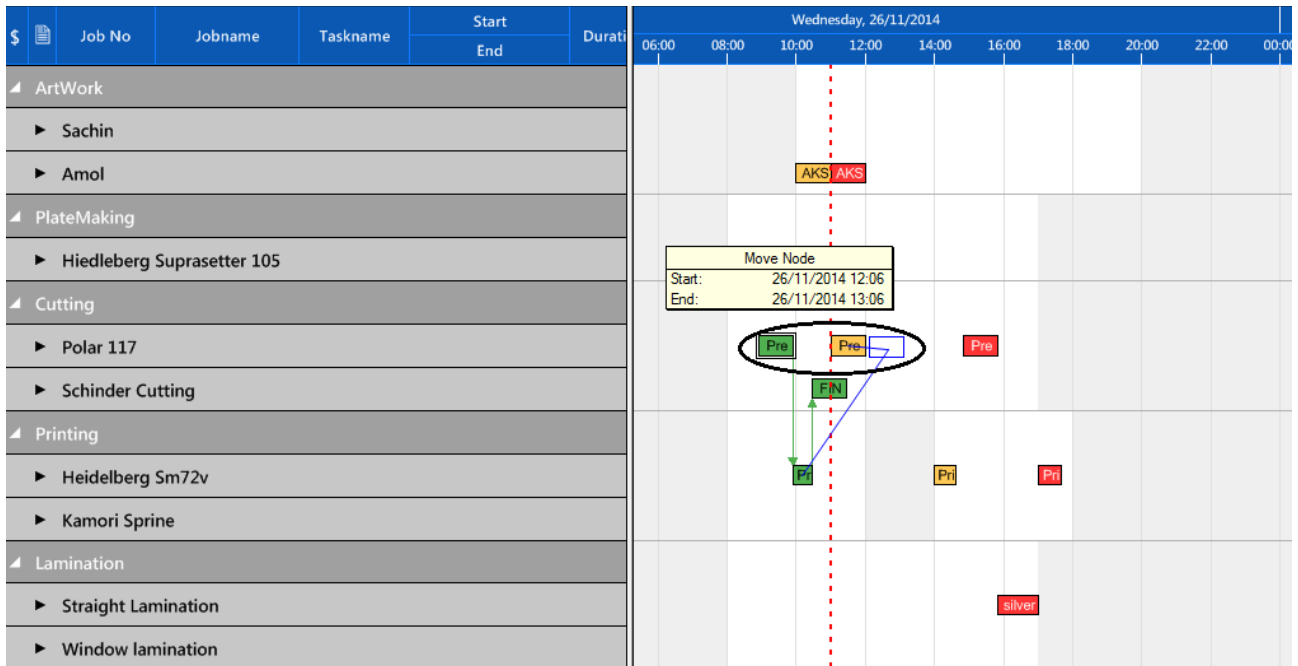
| $ | | Job No | Jobname | Taskname | Start / End | Durati |
|---|---|---|---|---|---|---|

Wednesday, 26/11/2014
06:00 08:00 10:00 12:00 14:00 16:00 18:00 20:00 22:00 00:0

◢ ArtWork
► Sachin
► Amol
◢ PlateMaking
► Hiedleberg Suprasetter 105
◢ Cutting
► Polar 117
► Schinder Cutting
◢ Printing
► Heidelberg Sm72v
► Kamori Sprine
◢ Lamination
► Straight Lamination
► Window lamination

AKS AKS

Move Node
Start: 26/11/2014 12:06
End: 26/11/2014 13:06

Pre Pre Pre
FIN
Pr Pri Pri
silver